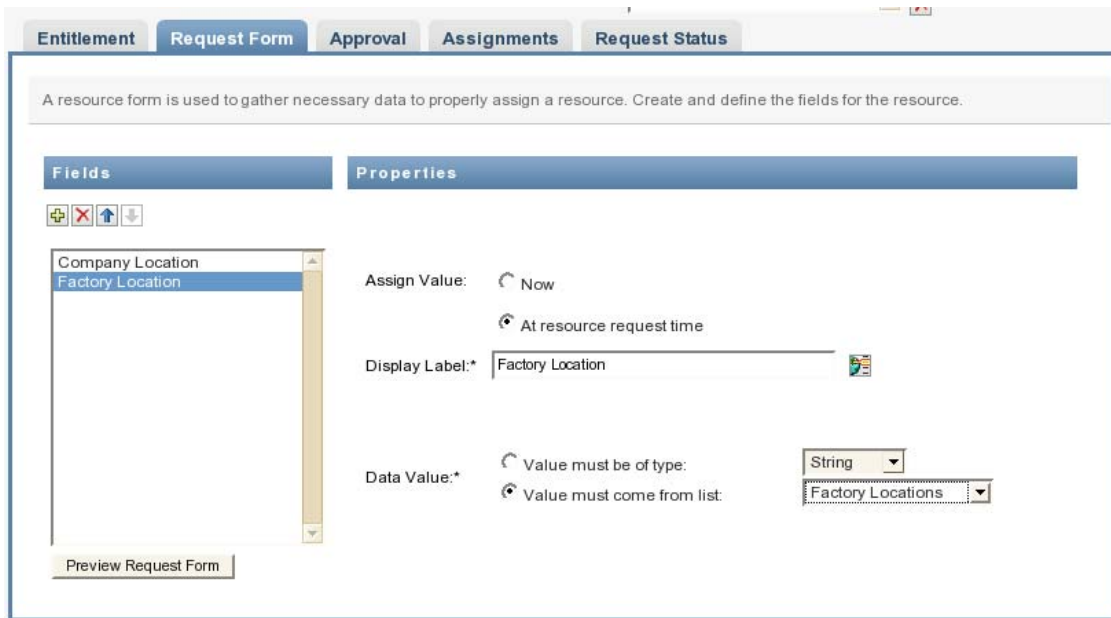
Entitlement Request Form Approval Assignments Request Status

A resource form is used to gather necessary data to properly assign a resource. Create and define the fields for the resource.

Fields

Properties

Company Location
Factory Location

Preview Request Form

Assign Value: Now

At resource request time

Display Label:* Factory Location

Data Value:* Value must be of type: String

Value must come from list: Factory Locations